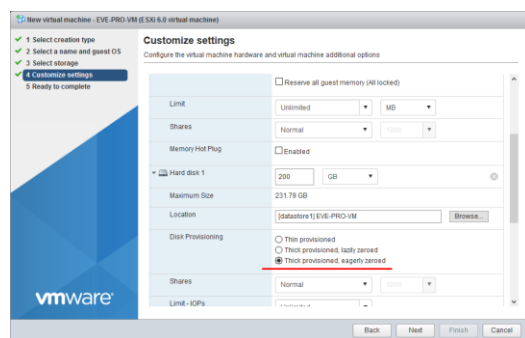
New virtual machine - EVE-PRO-VM (ESXi 6.0 virtual machine)

✔ 1 Select creation type
✔ 2 Select a name and guest OS
✔ 3 Select storage
✔ 4 Customize settings
5 Ready to complete

Customize settings
Configure the virtual machine hardware and virtual machine additional options

Reserve all guest memory (All locked)

| | |
|---|---|
| Limit | Unlimited ▾ MB ▾ |
| Shares | Normal ▾ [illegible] ▾ |
| Memory Hot Plug | Enabled |
| ▾ Hard disk 1 | 200 GB ▾ |
| Maximum Size | 231.79 GB |
| Location | [datastore1] EVE-PRO-VM Browse... |
| Disk Provisioning | Thin provisioned<br>Thick provisioned, lazily zeroed<br>Thick provisioned, eagerly zeroed |
| Shares | Normal ▾ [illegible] ▾ |
| Limit - IOPs | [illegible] ▾ |

vmware

Back Next Finish Cancel